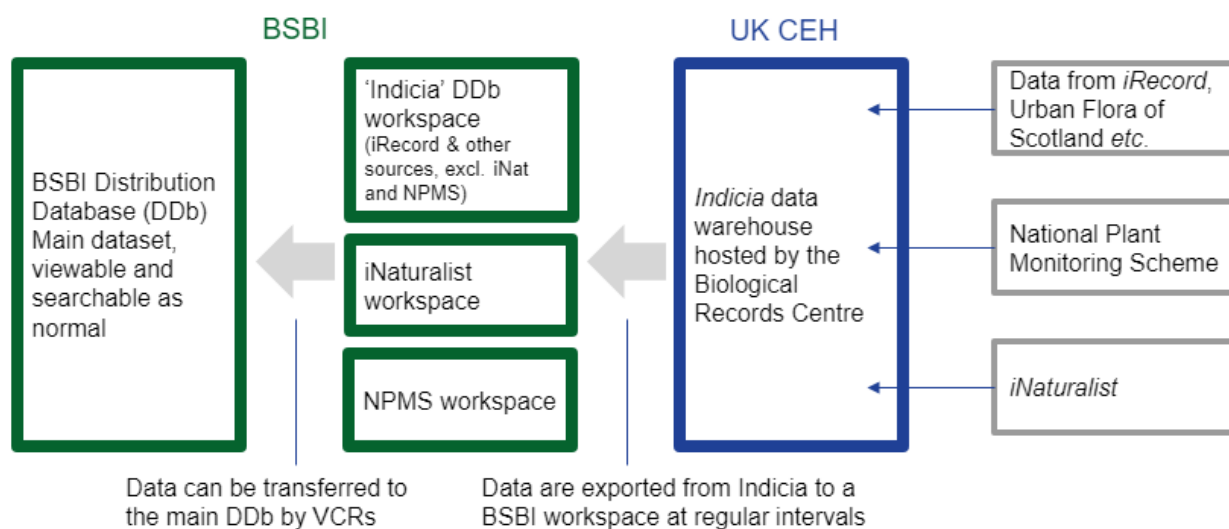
BSBI

UK CEH

BSBI Distribution Database (DDb) Main dataset, viewable and searchable as normal

'Indicia' DDb workspace (iRecord & other sources, excl. iNat and NPMS)

iNaturalist workspace

NPMS workspace

*Indicia* data warehouse hosted by the Biological Records Centre

Data from *iRecord*, Urban Flora of Scotland *etc*.

National Plant Monitoring Scheme

*iNaturalist*

Data can be transferred to the main DDb by VCRs

Data are exported from Indicia to a BSBI workspace at regular intervals